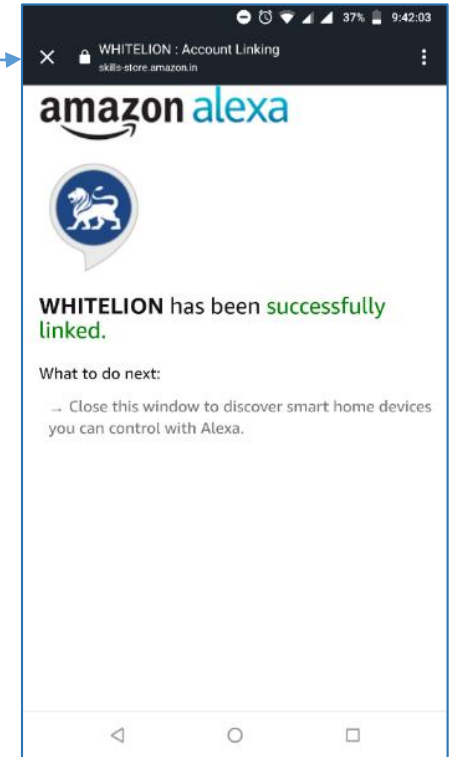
37% 9:42:03

WHITELION : Account Linking
skills-store.amazon.in

amazon alexa

WHITELION has been successfully linked.

What to do next:

→ Close this window to discover smart home devices you can control with Alexa.